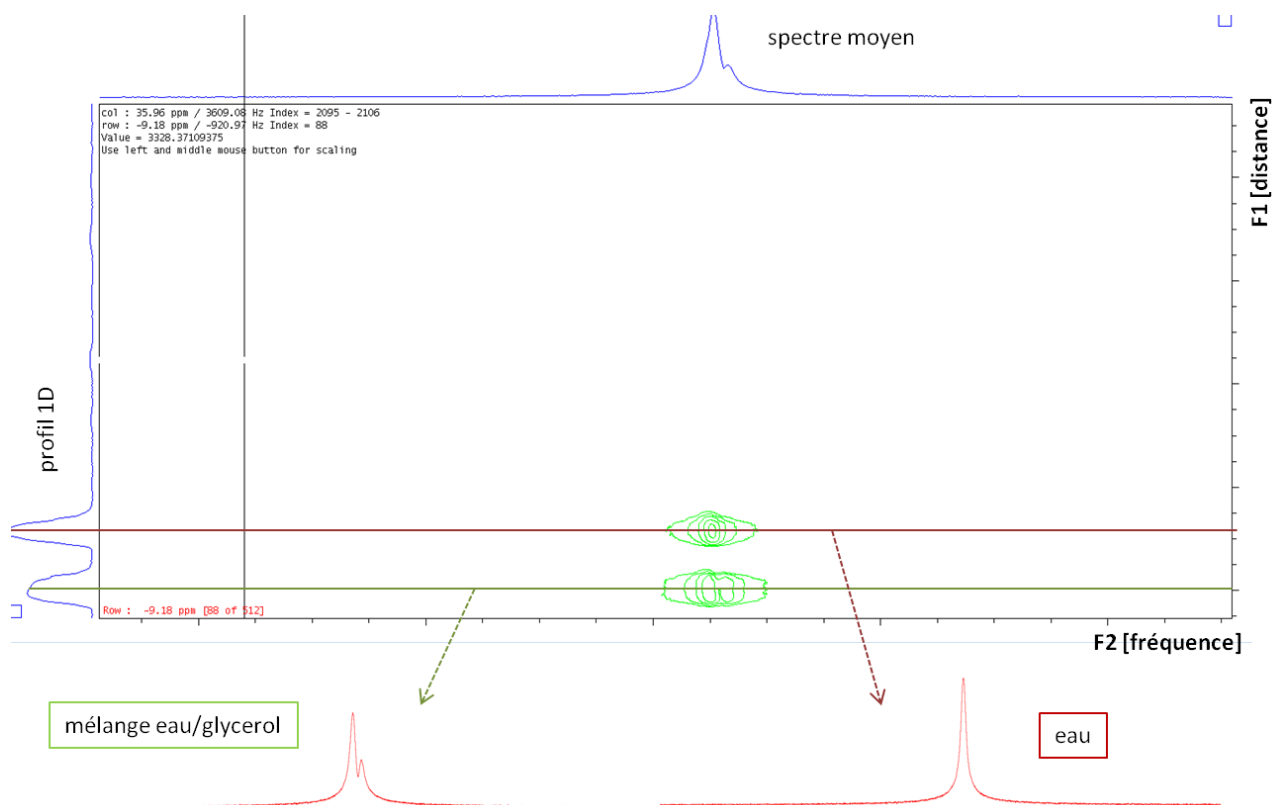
spectre moyen

col : 35.96 ppm / 3609.08 Hz Index = 2095 - 2106
row : -9.18 ppm / -920.97 Hz Index = 88
Value = 3328.37109375
Use left and middle mouse button for scaling

F1 [distance]

profil 1D

Row : -9.18 ppm [88 of 512]

F2 [fréquence]

mélange eau/glycerol

eau